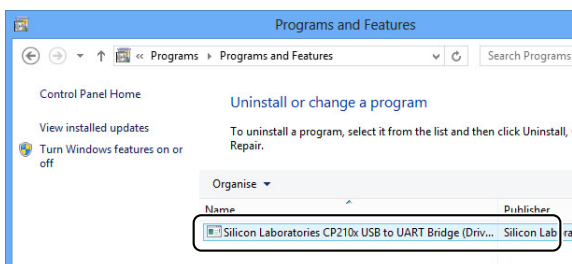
Programs and Features

« Programs ▸ Programs and Features

Search Programs

Control Panel Home

View installed updates

Turn Windows features on or off

Uninstall or change a program

To uninstall a program, select it from the list and then click Uninstall, Repair.

Organise ▼

Name

Publisher

Silicon Laboratories CP210x USB to UART Bridge (Driv...

Silicon Lab